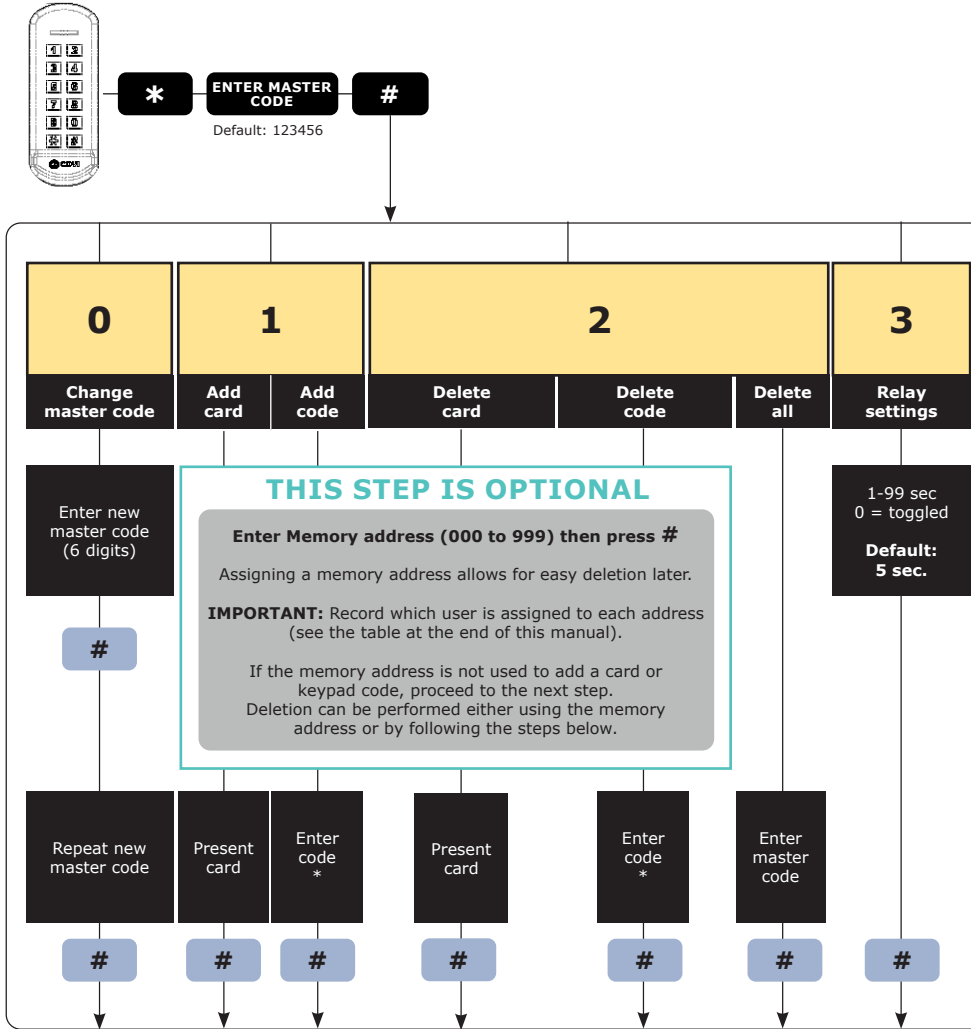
1 2
3 4
5 6
7 8
9 0
* #

*

ENTER MASTER CODE

#

Default: 123456

0

1

2

3

Change master code

Add card

Add code

Delete card

Delete code

Delete all

Relay settings

Enter new master code (6 digits)

#

THIS STEP IS OPTIONAL

Enter Memory address (000 to 999) then press #

Assigning a memory address allows for easy deletion later.

**IMPORTANT:** Record which user is assigned to each address (see the table at the end of this manual).

If the memory address is not used to add a card or keypad code, proceed to the next step. Deletion can be performed either using the memory address or by following the steps below.

1-99 sec
0 = toggled

Default: 5 sec.

Repeat new master code

Present card

Enter code *

Present card

Enter code *

Enter master code

#

#

#

#

#

#

#